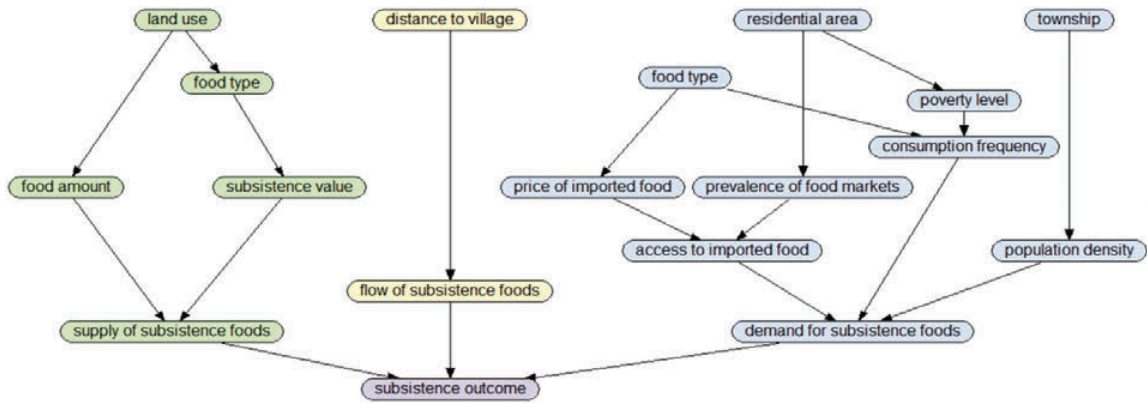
land use
distance to village
residential area
township
food type
food type
poverty level
consumption frequency
food amount
subsistence value
price of imported food
prevalence of food markets
access to imported food
population density
flow of subsistence foods
supply of subsistence foods
demand for subsistence foods
subsistence outcome